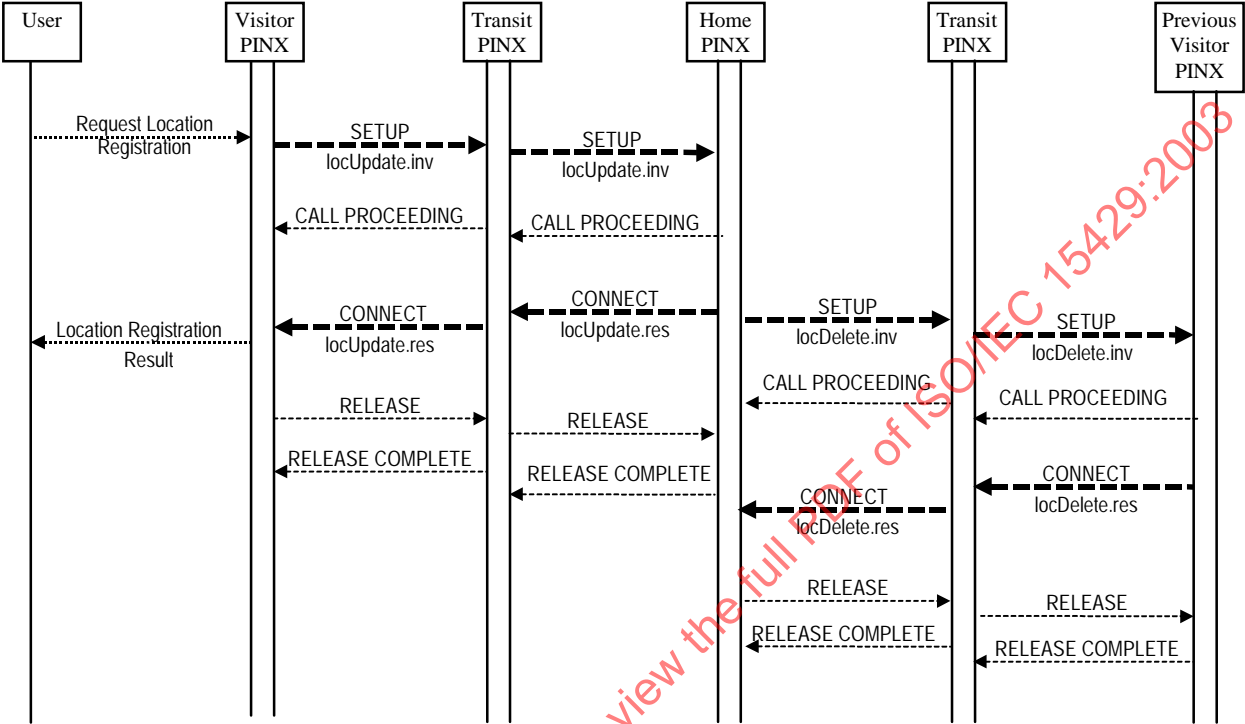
User

Visitor PINX

Transit PINX

Home PINX

Transit PINX

Previous Visitor PINX

Request Location Registration

SETUP
locUpdate.inv

SETUP
locUpdate.inv

CALL PROCEEDING

CALL PROCEEDING

Location Registration Result

CONNECT
locUpdate.res

CONNECT
locUpdate.res

SETUP
locDelete.inv

SETUP
locDelete.inv

CALL PROCEEDING

CALL PROCEEDING

RELEASE

RELEASE

RELEASE COMPLETE

RELEASE COMPLETE

CONNECT
locDelete.res

CONNECT
locDelete.res

RELEASE

RELEASE

RELEASE COMPLETE

RELEASE COMPLETE

view the full PDF of ISO/IEC 15429:2003